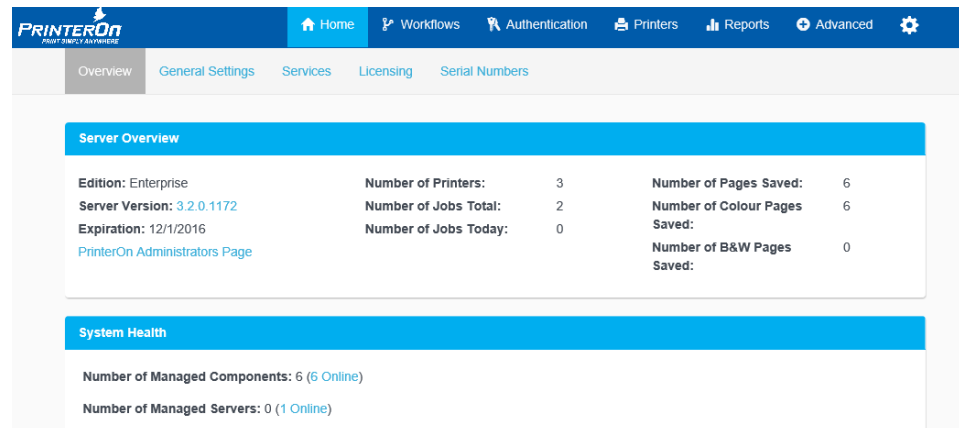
PRINTERON
PRINT SIMPLY ANYWHERE

Home Workflows Authentication Printers Reports Advanced

Overview General Settings Services Licensing Serial Numbers

Server Overview

Edition: Enterprise
Server Version: 3.2.0.1172
Expiration: 12/1/2016
PrinterOn Administrators Page

| Number of Printers: | 3 |
|---|---|
| Number of Jobs Total: | 2 |
| Number of Jobs Today: | 0 |

| Number of Pages Saved: | 6 |
|---|---|
| Number of Colour Pages Saved: | 6 |
| Number of B&W Pages Saved: | 0 |

System Health

Number of Managed Components: 6 (6 Online)

Number of Managed Servers: 0 (1 Online)